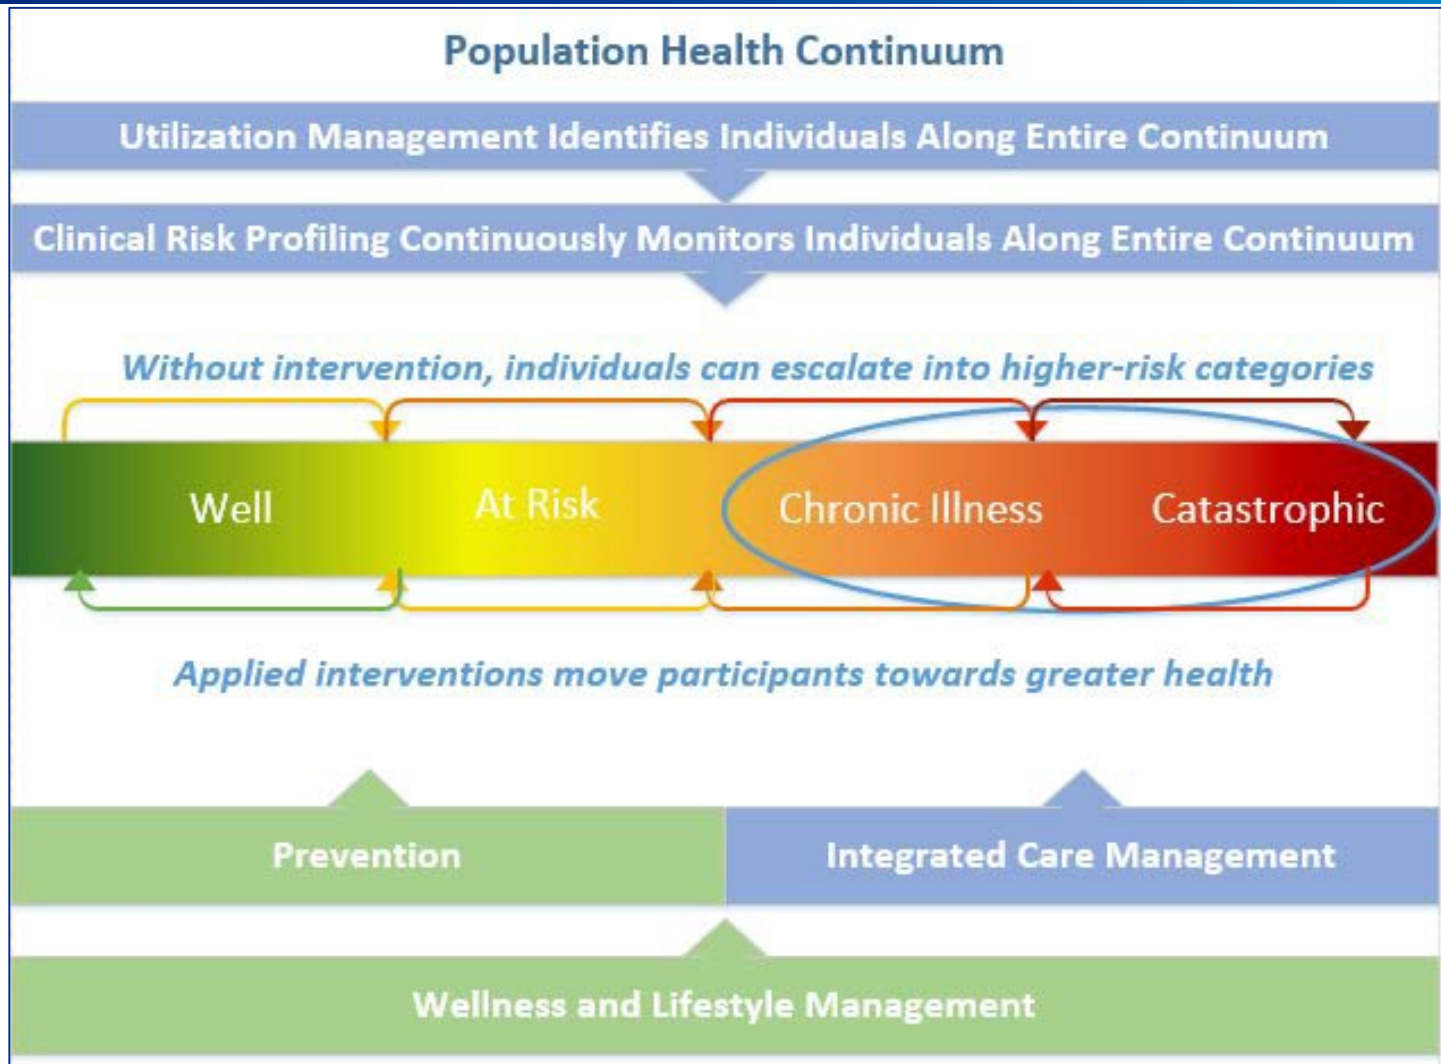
Population Health Continuum

Utilization Management Identifies Individuals Along Entire Continuum

Clinical Risk Profiling Continuously Monitors Individuals Along Entire Continuum

Without intervention, individuals can escalate into higher-risk categories

Well

At Risk

Chronic Illness

Catastrophic

Applied interventions move participants towards greater health

Prevention

Integrated Care Management

Wellness and Lifestyle Management